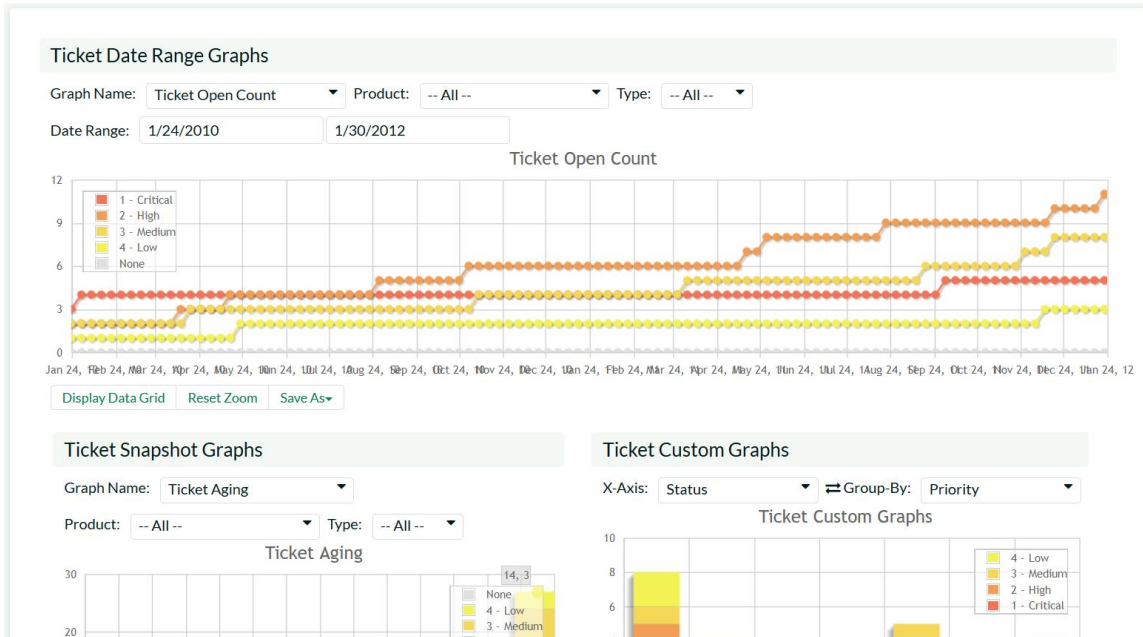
Ticket Date Range Graphs

Graph Name: Ticket Open Count Product: -- All -- Type: -- All --

Date Range: 1/24/2010 1/30/2012

Ticket Open Count

12
9
6
3
0

1 - Critical
2 - High
3 - Medium
4 - Low
None

Jan 24, Feb 24, Mar 24, Apr 24, May 24, Jun 24, Jul 24, Aug 24, Sep 24, Oct 24, Nov 24, Dec 24, Jan 24, Feb 24, Mar 24, Apr 24, May 24, Jun 24, Jul 24, Aug 24, Sep 24, Oct 24, Nov 24, Dec 24, Jan 24, 12

Display Data Grid Reset Zoom Save As

Ticket Snapshot Graphs

Graph Name: Ticket Aging

Product: -- All -- Type: -- All --

Ticket Aging

30
20

14, 3
None
4 - Low
3 - Medium

Ticket Custom Graphs

X-Axis: Status Group-By: Priority

Ticket Custom Graphs

10
8
6

4 - Low
3 - Medium
2 - High
1 - Critical